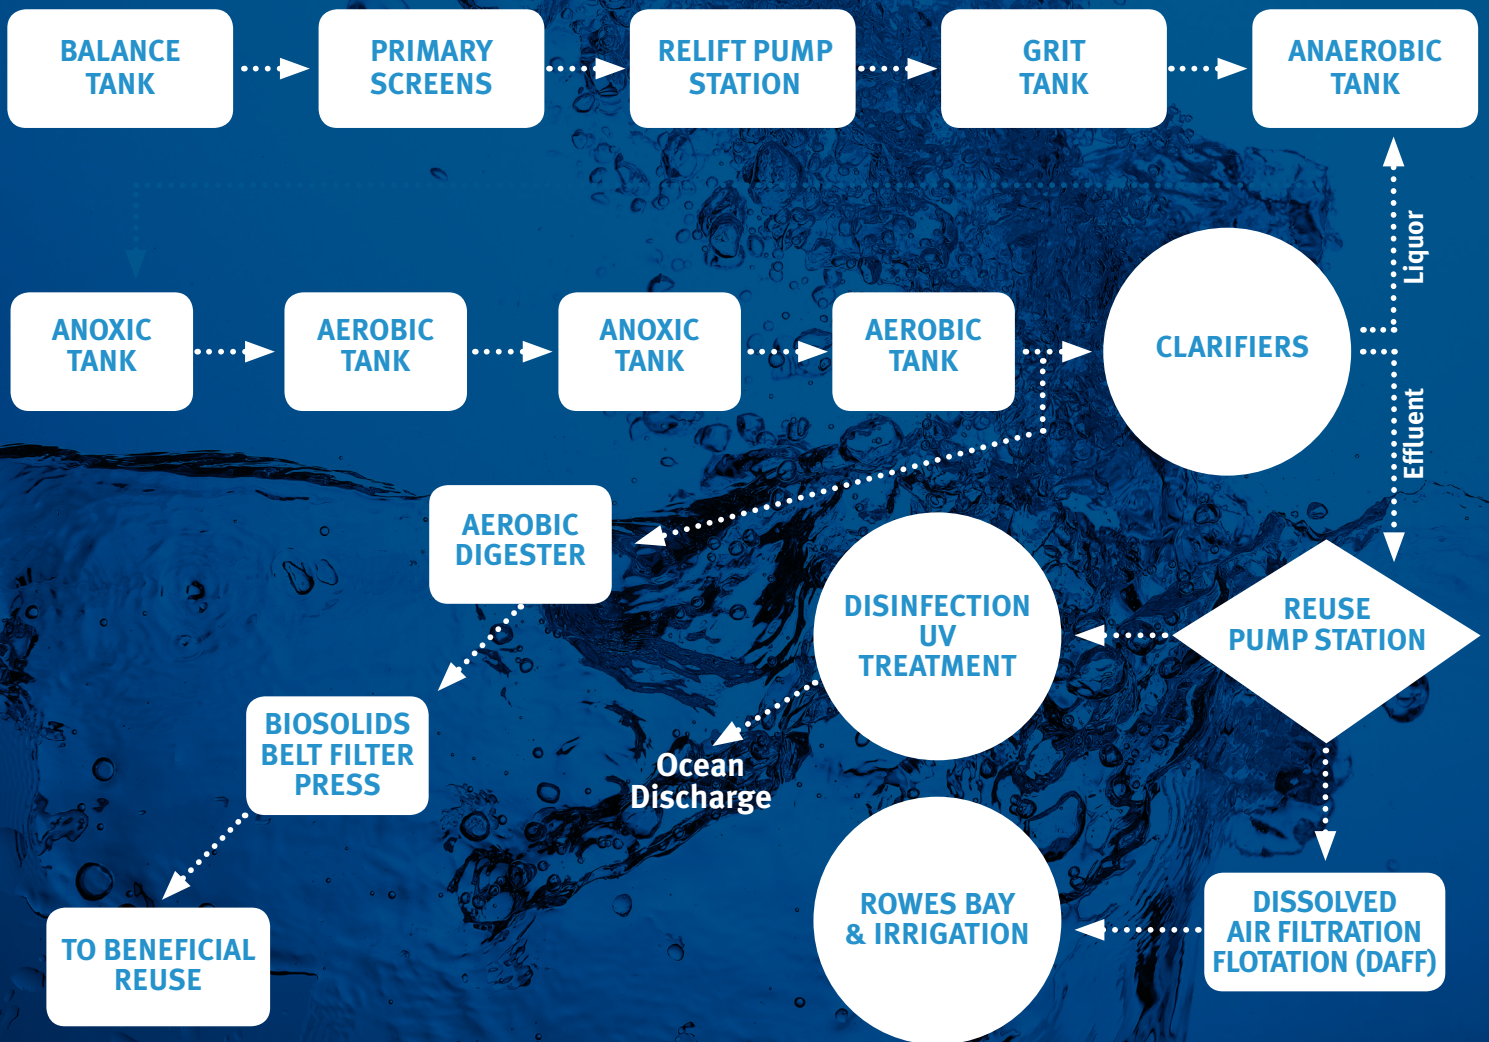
BALANCE TANK

PRIMARY SCREENS

RELIFT PUMP STATION

GRIT TANK

ANAEROBIC TANK

ANOXIC TANK

AEROBIC TANK

ANOXIC TANK

AEROBIC TANK

CLARIFIERS

Liquor

Effluent

AEROBIC DIGESTER

DISINFECTION UV TREATMENT

REUSE PUMP STATION

BIOSOLIDS BELT FILTER PRESS

Ocean Discharge

TO BENEFICIAL REUSE

ROWES BAY & IRRIGATION

DISSOLVED AIR FILTRATION FLOTATION (DAFF)